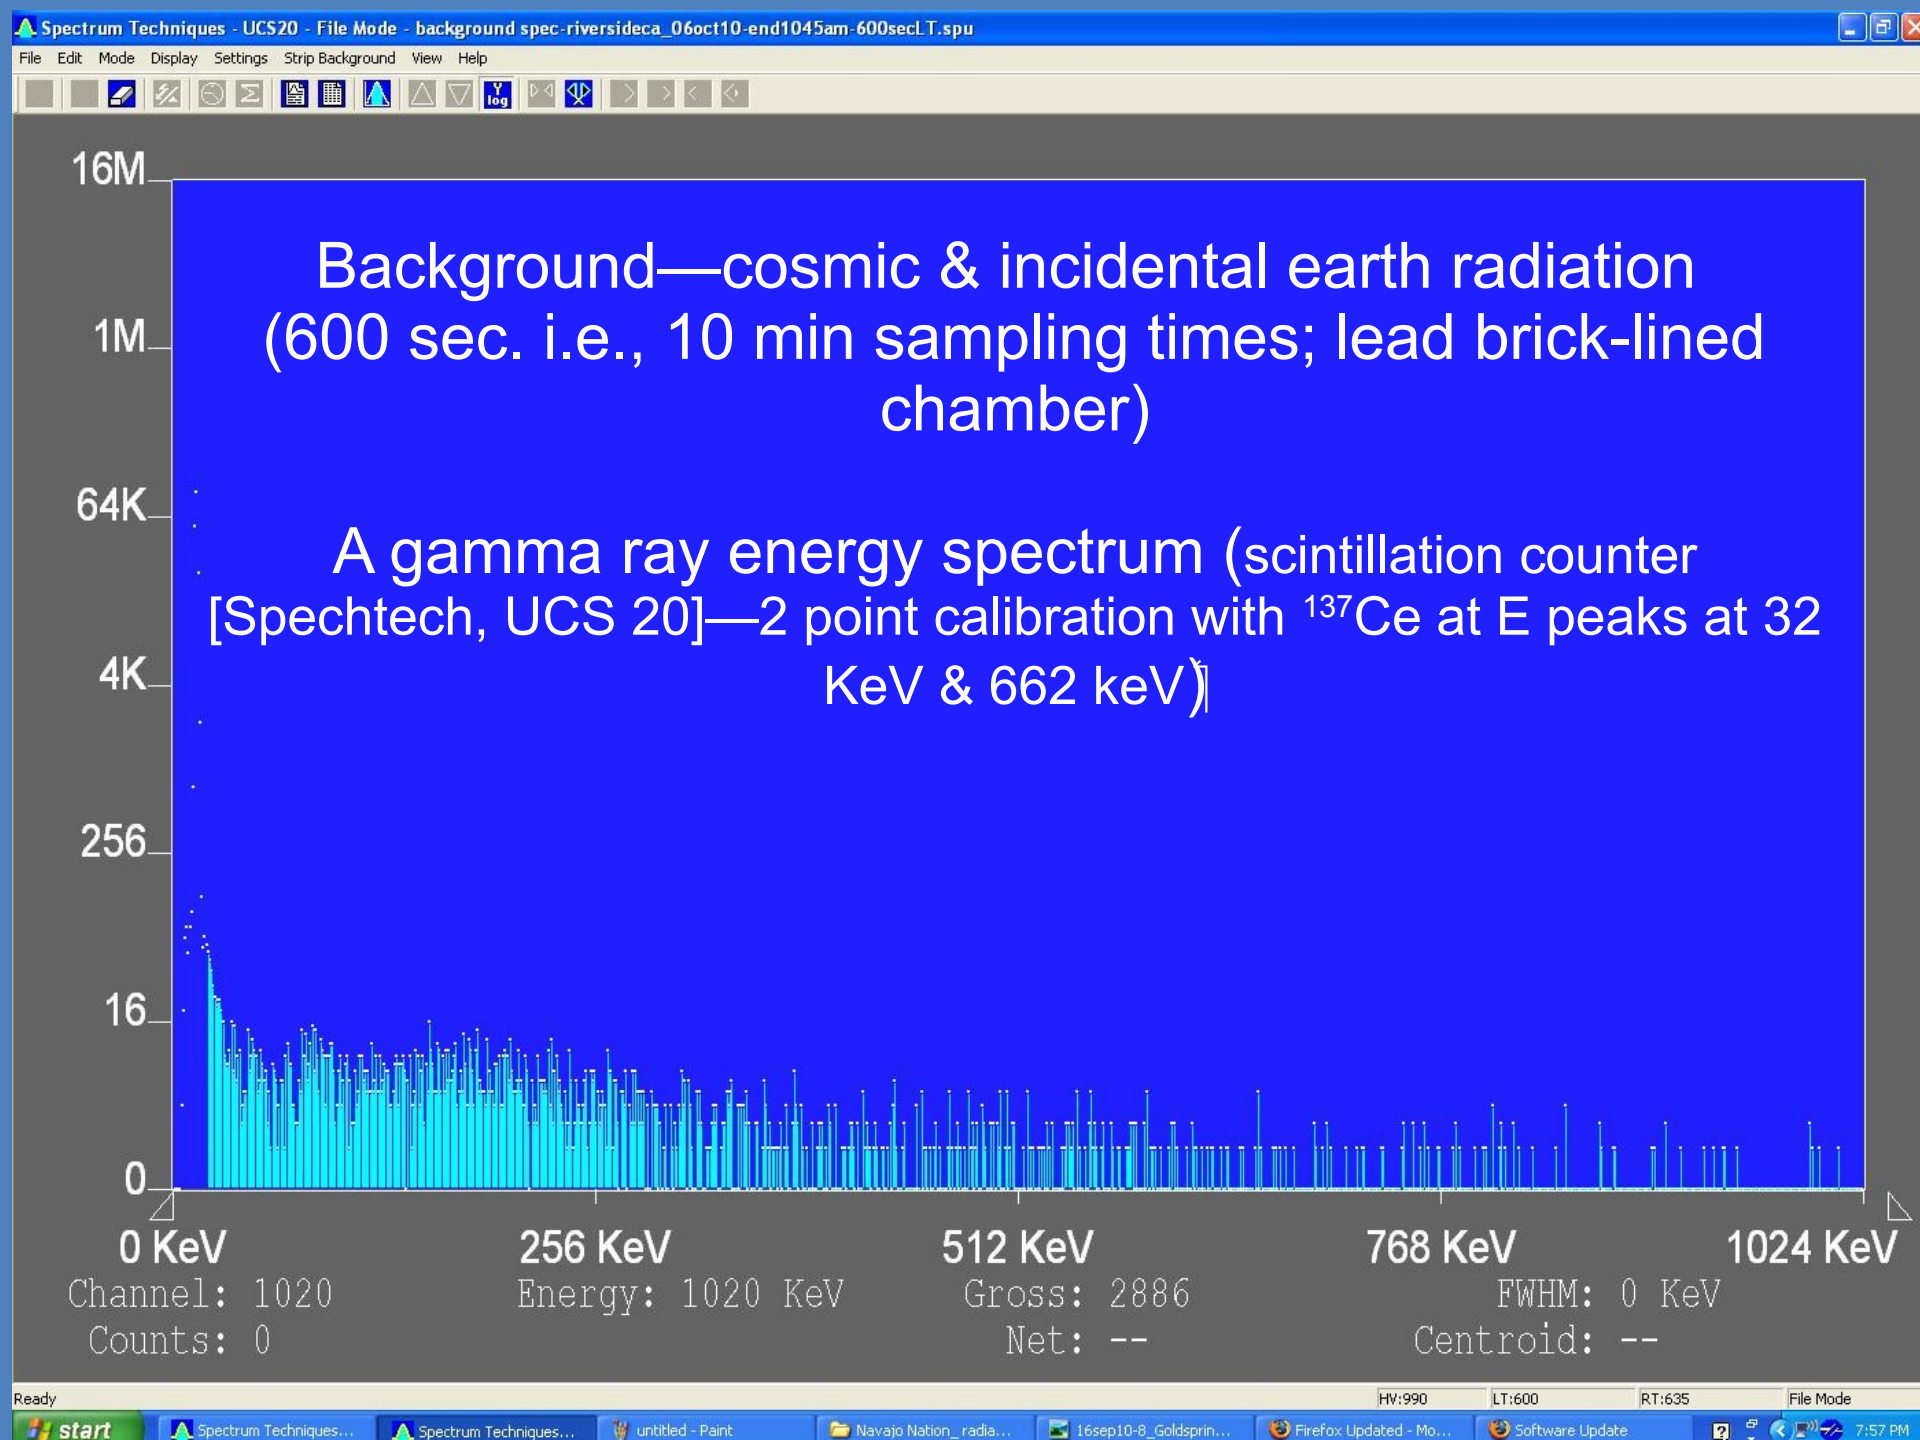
Spectrum Techniques - UCS20 - File Mode - background spec-riversideca_06oct10-end1045am-600secLT.spu

File Edit Mode Display Settings Strip Background View Help

16M
1M
64K
4K
256
16
0

Background—cosmic & incidental earth radiation (600 sec. i.e., 10 min sampling times; lead brick-lined chamber)

A gamma ray energy spectrum (scintillation counter [Spechtech, UCS 20]—2 point calibration with $^{137}$Ce at E peaks at 32 KeV & 662 keV)

0 KeV 256 KeV 512 KeV 768 KeV 1024 KeV

Channel: 1020 Energy: 1020 KeV Gross: 2886 FWHM: 0 KeV
Counts: 0 Net: -- Centroid: --

Ready HV:990 LT:600 RT:635 File Mode

start Spectrum Techniques... Spectrum Techniques... untitled - Paint Navajo Nation_radia... 16sep10-8_Goldsprin... Firefox Updated - Mo... Software Update 7:57 PM